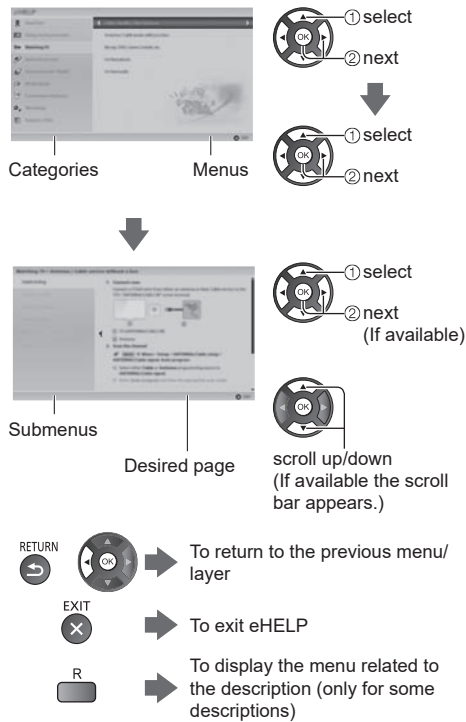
①select
OK
②next

①select
OK
②next

Categories
Menus

①select
OK
②next (If available)

OK

Submenus
Desired page
scroll up/down (If available the scroll bar appears.)

RETURN
OK
To return to the previous menu/ layer

EXIT
To exit eHELP

R
To display the menu related to the description (only for some descriptions)